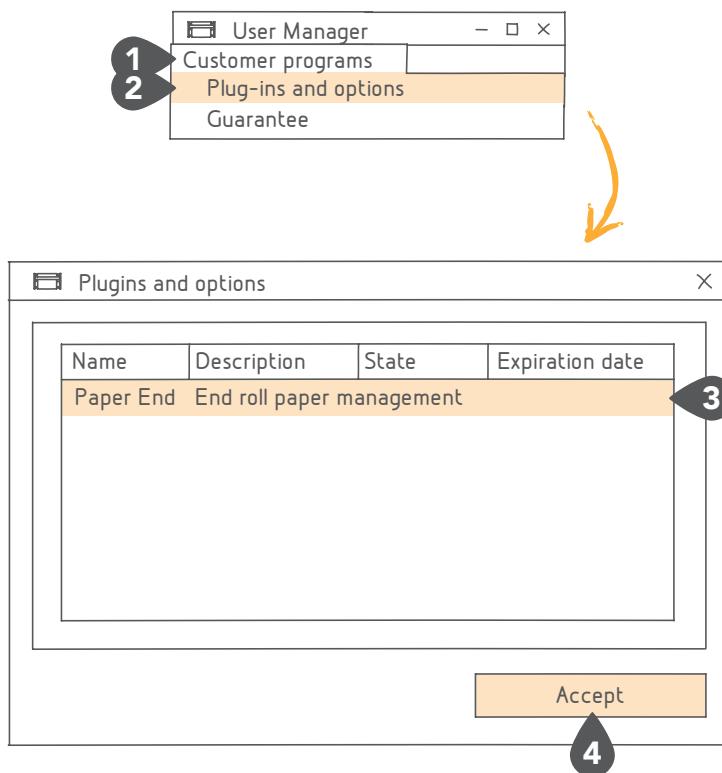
User Manager – □ ×

1 Customer programs

2 Plug-ins and options

Guarantee

Plugins and options ×

| Name | Description | State | Expiration date |
|---|---|---|---|
| Paper End | End roll paper management | | |

3

Accept

4